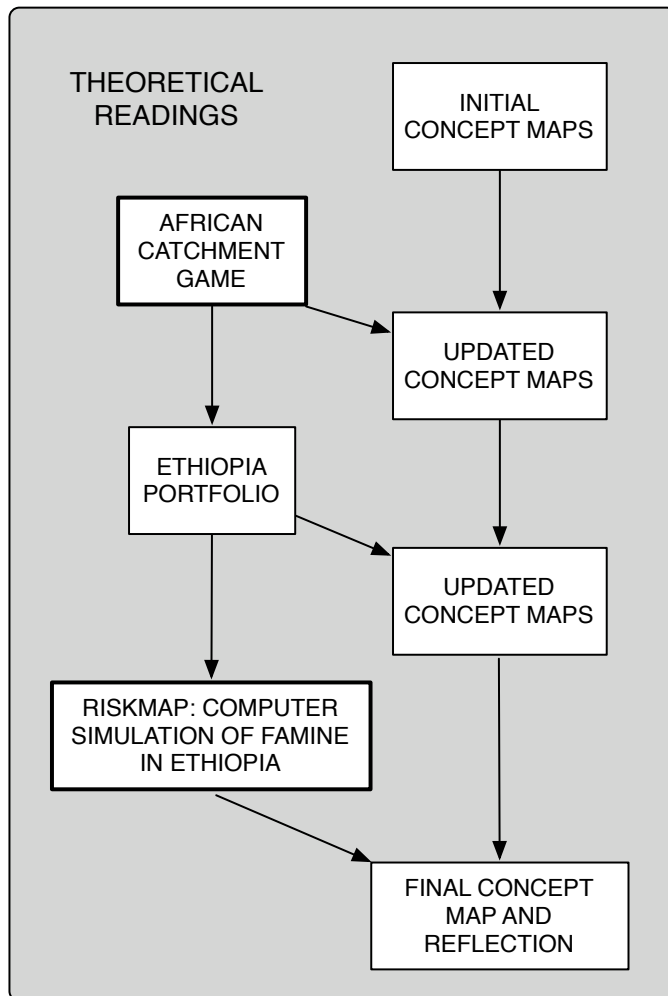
THEORETICAL READINGS

INITIAL CONCEPT MAPS

AFRICAN CATCHMENT GAME

UPDATED CONCEPT MAPS

ETHIOPIA PORTFOLIO

UPDATED CONCEPT MAPS

RISKMAP: COMPUTER SIMULATION OF FAMINE IN ETHIOPIA

FINAL CONCEPT MAP AND REFLECTION